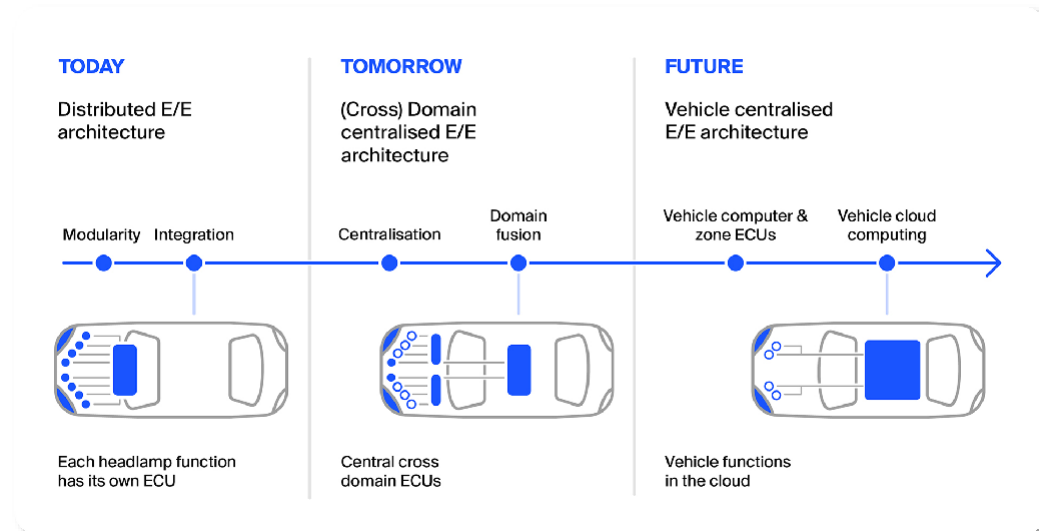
TODAY

Distributed E/E architecture

TOMORROW

(Cross) Domain centralised E/E architecture

FUTURE

Vehicle centralised E/E architecture

Modularity

Integration

Centralisation

Domain fusion

Vehicle computer & zone ECUs

Vehicle cloud computing

Each headlamp function has its own ECU

Central cross domain ECUs

Vehicle functions in the cloud